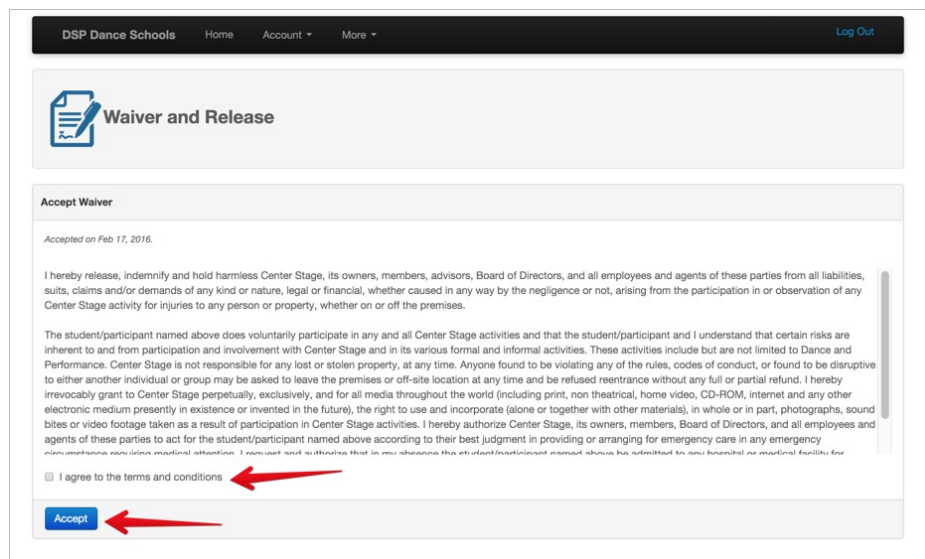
DSP Dance Schools Home Account More Log Out

Waiver and Release

Accept Waiver

Accepted on Feb 17, 2016.

I hereby release, indemnify and hold harmless Center Stage, its owners, members, advisors, Board of Directors, and all employees and agents of these parties from all liabilities, suits, claims and/or demands of any kind or nature, legal or financial, whether caused in any way by the negligence or not, arising from the participation in or observation of any Center Stage activity for injuries to any person or property, whether on or off the premises.

The student/participant named above does voluntarily participate in any and all Center Stage activities and that the student/participant and I understand that certain risks are inherent to and from participation and involvement with Center Stage and in its various formal and informal activities. These activities include but are not limited to Dance and Performance. Center Stage is not responsible for any lost or stolen property, at any time. Anyone found to be violating any of the rules, codes of conduct, or found to be disruptive to either another individual or group may be asked to leave the premises or off-site location at any time and be refused reentrance without any full or partial refund. I hereby irrevocably grant to Center Stage perpetually, exclusively, and for all media throughout the world (including print, non theatrical, home video, CD-ROM, internet and any other electronic medium presently in existence or invented in the future), the right to use and incorporate (alone or together with other materials), in whole or in part, photographs, sound bites or video footage taken as a result of participation in Center Stage activities. I hereby authorize Center Stage, its owners, members, Board of Directors, and all employees and agents of these parties to act for the student/participant named above according to their best judgment in providing or arranging for emergency care in any emergency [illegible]

I agree to the terms and conditions

Accept